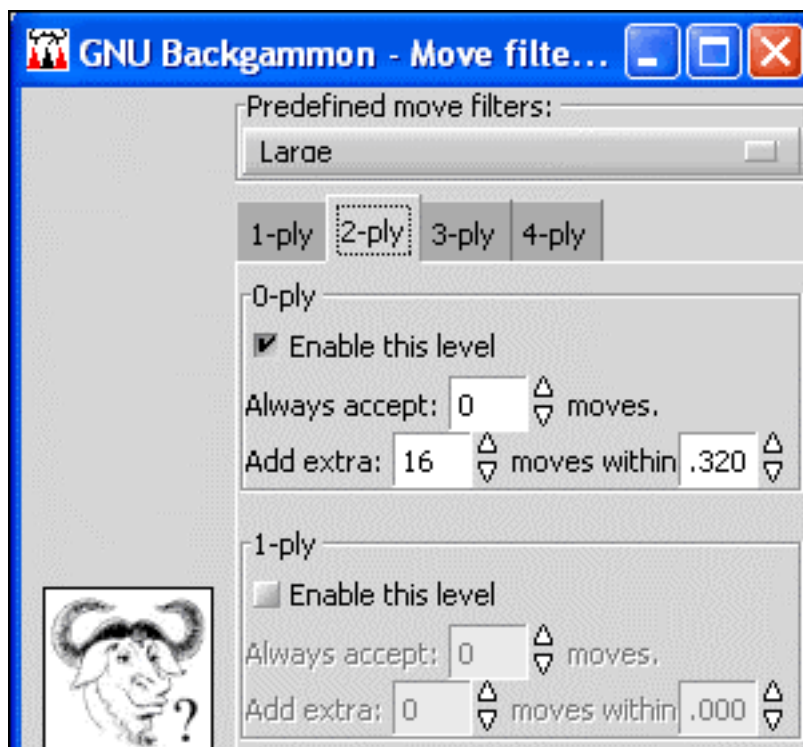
GNU Backgammon - Move filte...

Predefined move filters:

Large

1-ply 2-ply 3-ply 4-ply

0-ply

Enable this level

Always accept: 0 moves.

Add extra: 16 moves within .320

1-ply

Enable this level

Always accept: 0 moves.

Add extra: 0 moves within .000

?